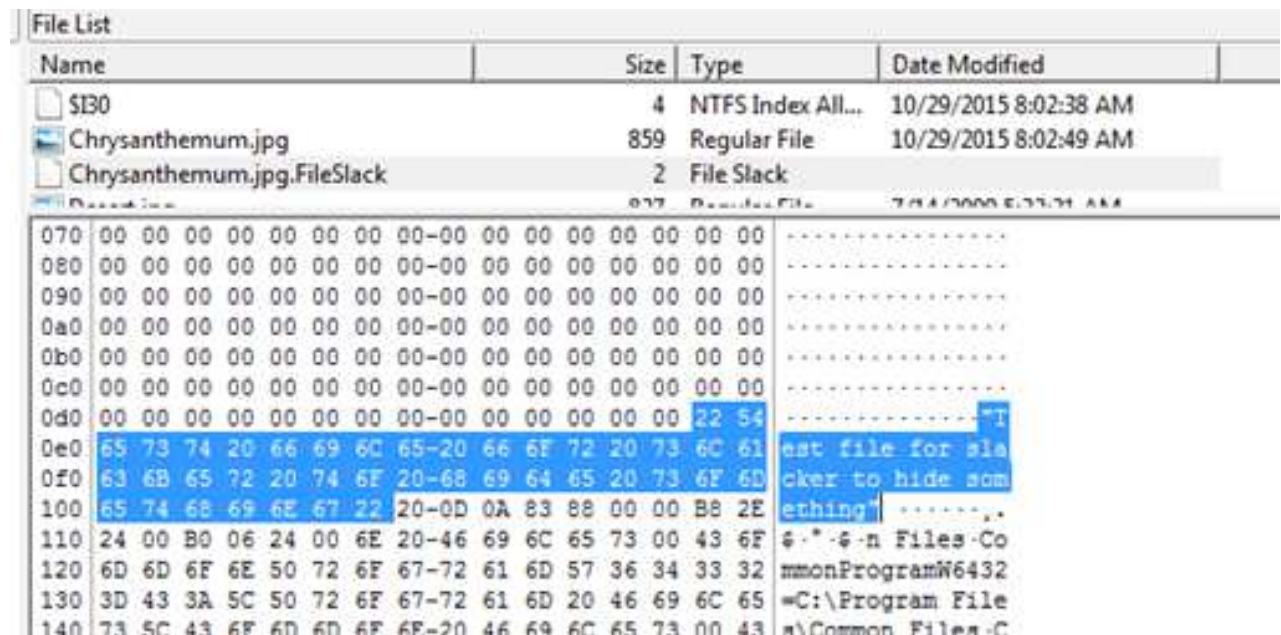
File List

| Name | Size | Type | Date Modified |
|---|---|---|---|
| $I30 | 4 | NTFS Index All... | 10/29/2015 8:02:38 AM |
| Chrysanthemum.jpg | 859 | Regular File | 10/29/2015 8:02:49 AM |
| Chrysanthemum.jpg.FileSlack | 2 | File Slack | |
| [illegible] | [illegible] | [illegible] | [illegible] |

070 00 00 00 00 00 00 00 00-00 00 00 00 00 00 00 00 ················
080 00 00 00 00 00 00 00 00-00 00 00 00 00 00 00 00 ················
090 00 00 00 00 00 00 00 00-00 00 00 00 00 00 00 00 ················
0a0 00 00 00 00 00 00 00 00-00 00 00 00 00 00 00 00 ················
0b0 00 00 00 00 00 00 00 00-00 00 00 00 00 00 00 00 ················
0c0 00 00 00 00 00 00 00 00-00 00 00 00 00 00 00 00 ················
0d0 00 00 00 00 00 00 00 00-00 00 00 00 00 00 22 54 ··············"T
0e0 65 73 74 20 66 69 6C 65-20 66 6F 72 20 73 6C 61 est file for sla
0f0 63 6B 65 72 20 74 6F 20-68 69 64 65 20 73 6F 6D cker to hide som
100 65 74 68 69 6E 67 22 20-0D 0A 83 88 00 00 B8 2E ething" ·······.
110 24 00 B0 06 24 00 6E 20-46 69 6C 65 73 00 43 6F $·°·$·n Files·Co
120 6D 6D 6F 6E 50 72 6F 67-72 61 6D 57 36 34 33 32 mmonProgramW6432
130 3D 43 3A 5C 50 72 6F 67-72 61 6D 20 46 69 6C 65 =C:\Program File
140 73 5C 43 6F 6D 6D 6F 6E-20 46 69 6C 65 73 00 43 s\Common Files·C